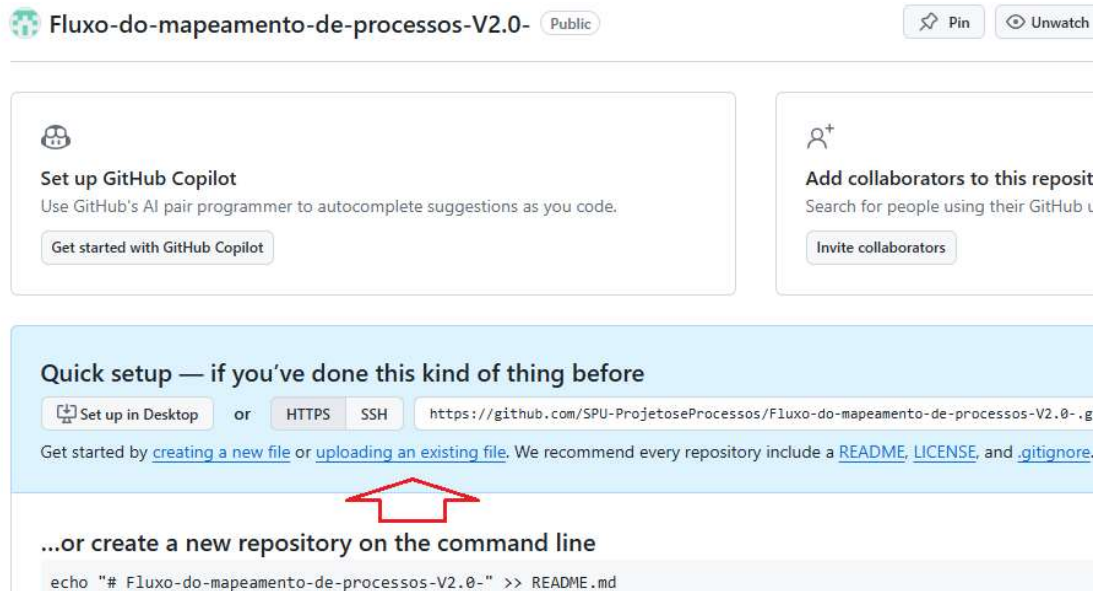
Fluxo-do-mapeamento-de-processos-V2.0- Public

Pin Unwatch

Set up GitHub Copilot
Use GitHub's AI pair programmer to autocomplete suggestions as you code.
Get started with GitHub Copilot

Add collaborators to this reposit
Search for people using their GitHub u
Invite collaborators

Quick setup — if you've done this kind of thing before
Set up in Desktop or HTTPS SSH https://github.com/SPU-ProjetoseProcessos/Fluxo-do-mapeamento-de-processos-V2.0-.g
Get started by creating a new file or uploading an existing file. We recommend every repository include a README, LICENSE, and .gitignore.

...or create a new repository on the command line
echo "# Fluxo-do-mapeamento-de-processos-V2.0-" >> README.md